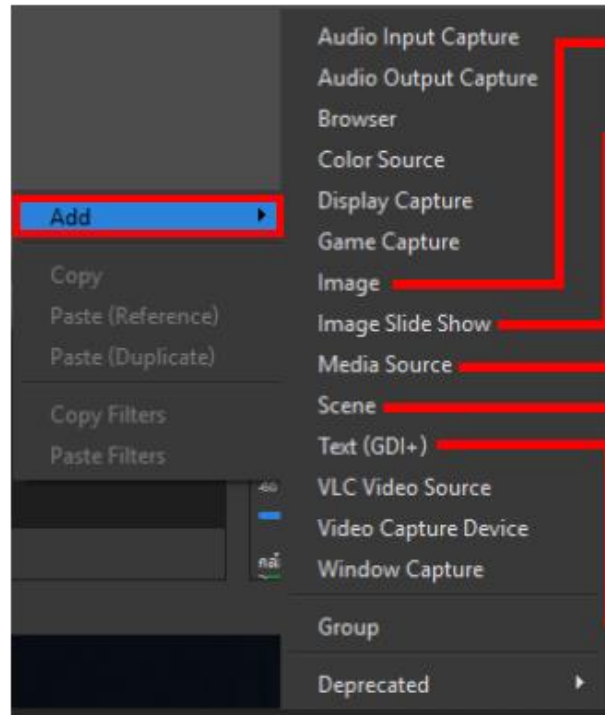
Add
Copy
Paste (Reference)
Paste (Duplicate)
Copy Filters
Paste Filters

Audio Input Capture
Audio Output Capture
Browser
Color Source
Display Capture
Game Capture
Image
Image Slide Show
Media Source
Scene
Text (GDI+)
VLC Video Source
Video Capture Device
Window Capture
Group
Deprecated